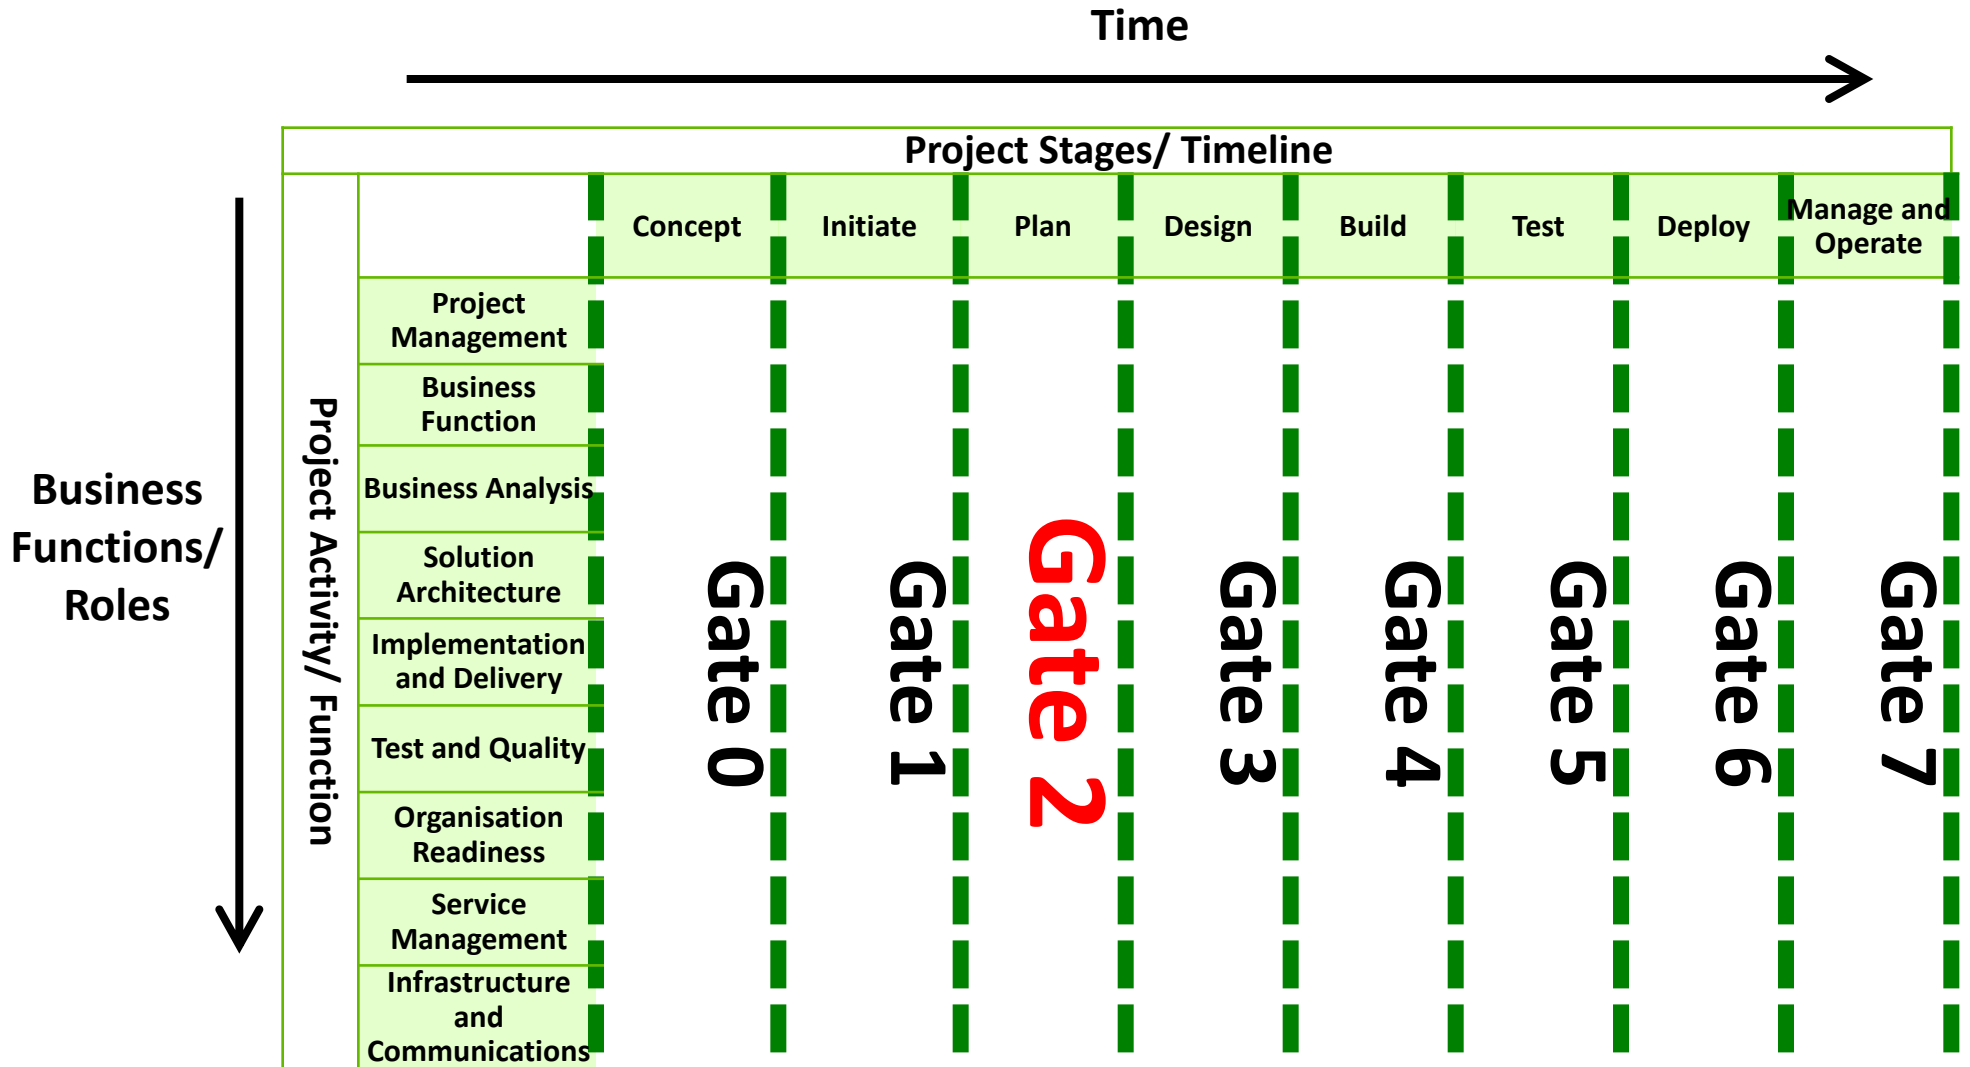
Time

Project Stages/ Timeline

| | Concept | Initiate | Plan | Design | Build | Test | Deploy | Manage and Operate |
|---|---|---|---|---|---|---|---|---|
| Project Management | | | | | | | | |
| Business Function | | | | | | | | |
| Business Analysis | | | | | | | | |
| Solution Architecture | | | | | | | | |
| Implementation and Delivery | | | | | | | | |
| Test and Quality | | | | | | | | |
| Organisation Readiness | | | | | | | | |
| Service Management | | | | | | | | |
| Infrastructure and Communications | | | | | | | | |

Business Functions/ Roles

Project Activity/ Function

Gate 0
Gate 1
Gate 2
Gate 3
Gate 4
Gate 5
Gate 6
Gate 7